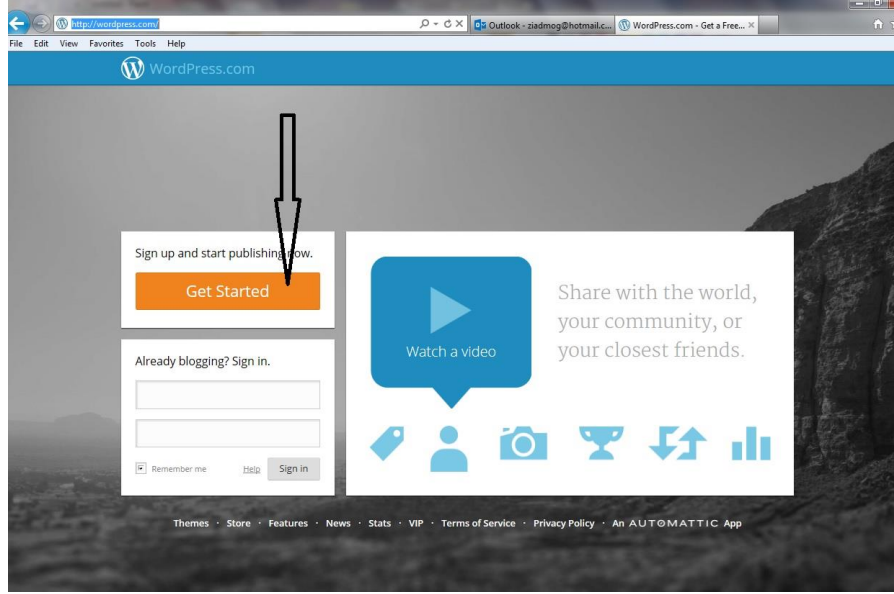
http://wordpress.com/

Outlook - ziadmog@hotmail.c...

WordPress.com - Get a Free...

File Edit View Favorites Tools Help

WordPress.com

Sign up and start publishing now.

Get Started

Already blogging? Sign in.

Remember me

Help

Sign in

Watch a video

Share with the world, your community, or your closest friends.

Themes · Store · Features · News · Stats · VIP · Terms of Service · Privacy Policy · An AUTOMATTIC App